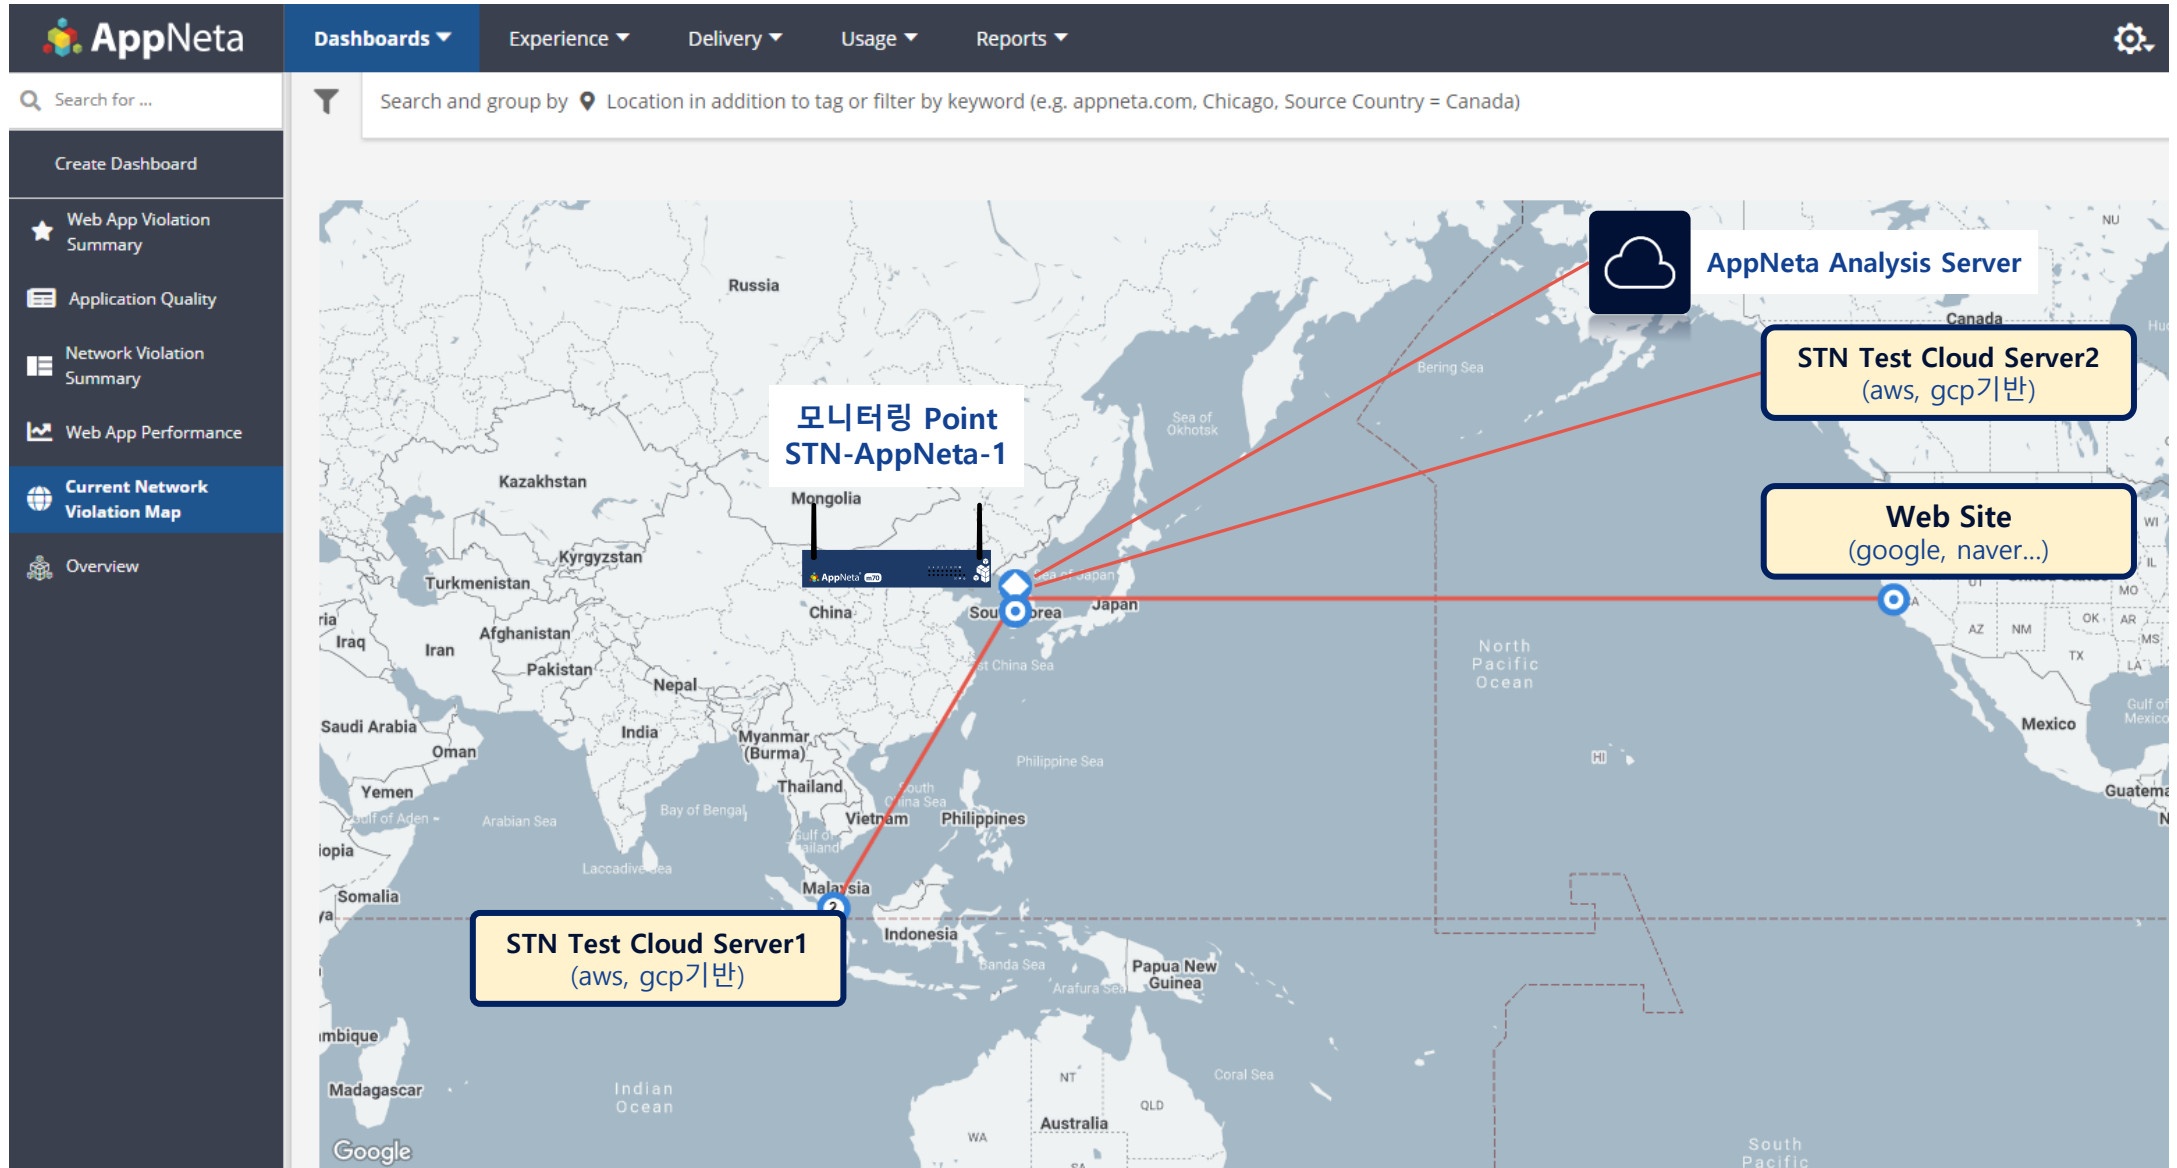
AppNeta

Dashboards ▾ Experience ▾ Delivery ▾ Usage ▾ Reports ▾

Search for ...

Search and group by Location in addition to tag or filter by keyword (e.g. appneta.com, Chicago, Source Country = Canada)

Create Dashboard

Web App Violation Summary

Application Quality

Network Violation Summary

Web App Performance

Current Network Violation Map

Overview

AppNeta Analysis Server

STN Test Cloud Server2
(aws, gcp기반)

모니터링 Point
STN-AppNeta-1

Web Site
(google, naver...)

STN Test Cloud Server1
(aws, gcp기반)

Russia
Kazakhstan
Mongolia
Kyrgyzstan
Turkmenistan
China
Afghanistan
Iraq
Iran
Pakistan
Nepal
Saudi Arabia
Oman
India
Myanmar (Burma)
Yemen
Thailand
Vietnam
Philippines
Malaysia
Indonesia
Papua New Guinea
Somalia
Madagascar
Australia
Japan
Canada
Mexico
Bering Sea
Sea of Okhotsk
North Pacific Ocean
Philippine Sea
Indian Ocean
Arabian Sea
Bay of Bengal
Coral Sea
Banda Sea
Arafura Sea
South Pacific
NU
AZ
NM
TX
OK
AR
MS
LA
MO
WI
IL
NT
QLD
WA
HI
Google